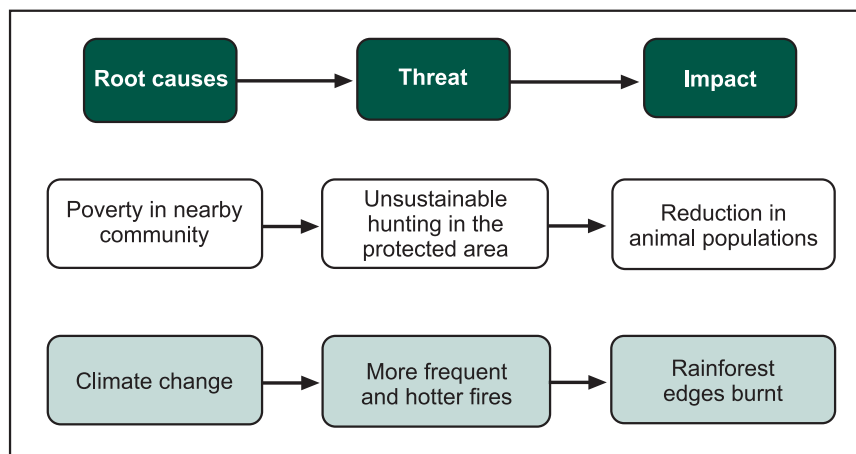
Root causes

Threat

Impact

Poverty in nearby community

Unsustainable hunting in the protected area

Reduction in animal populations

Climate change

More frequent and hotter fires

Rainforest edges burnt